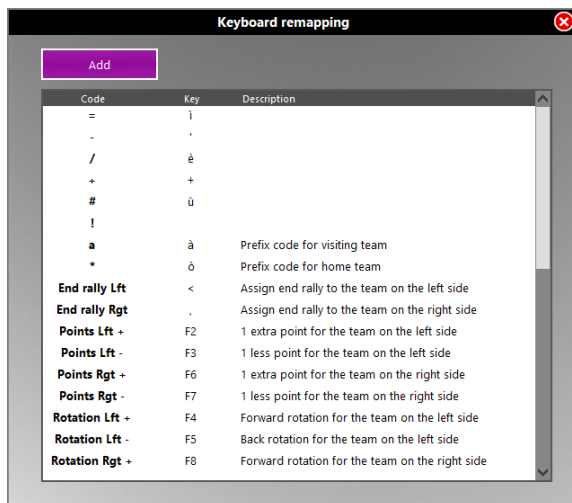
Keyboard remapping

Add

| Code | Key | Description |
|---|---|---|
| = | ì | |
| - | ' | |
| / | è | |
| + | + | |
| # | ù | |
| ! | | |
| a | à | Prefix code for visiting team |
| * | ò | Prefix code for home team |
| End rally Lft | < | Assign end rally to the team on the left side |
| End rally Rgt | , | Assign end rally to the team on the right side |
| Points Lft + | F2 | 1 extra point for the team on the left side |
| Points Lft - | F3 | 1 less point for the team on the left side |
| Points Rgt + | F6 | 1 extra point for the team on the right side |
| Points Rgt - | F7 | 1 less point for the team on the right side |
| Rotation Lft + | F4 | Forward rotation for the team on the left side |
| Rotation Lft - | F5 | Back rotation for the team on the left side |
| Rotation Rgt + | F8 | Forward rotation for the team on the right side |